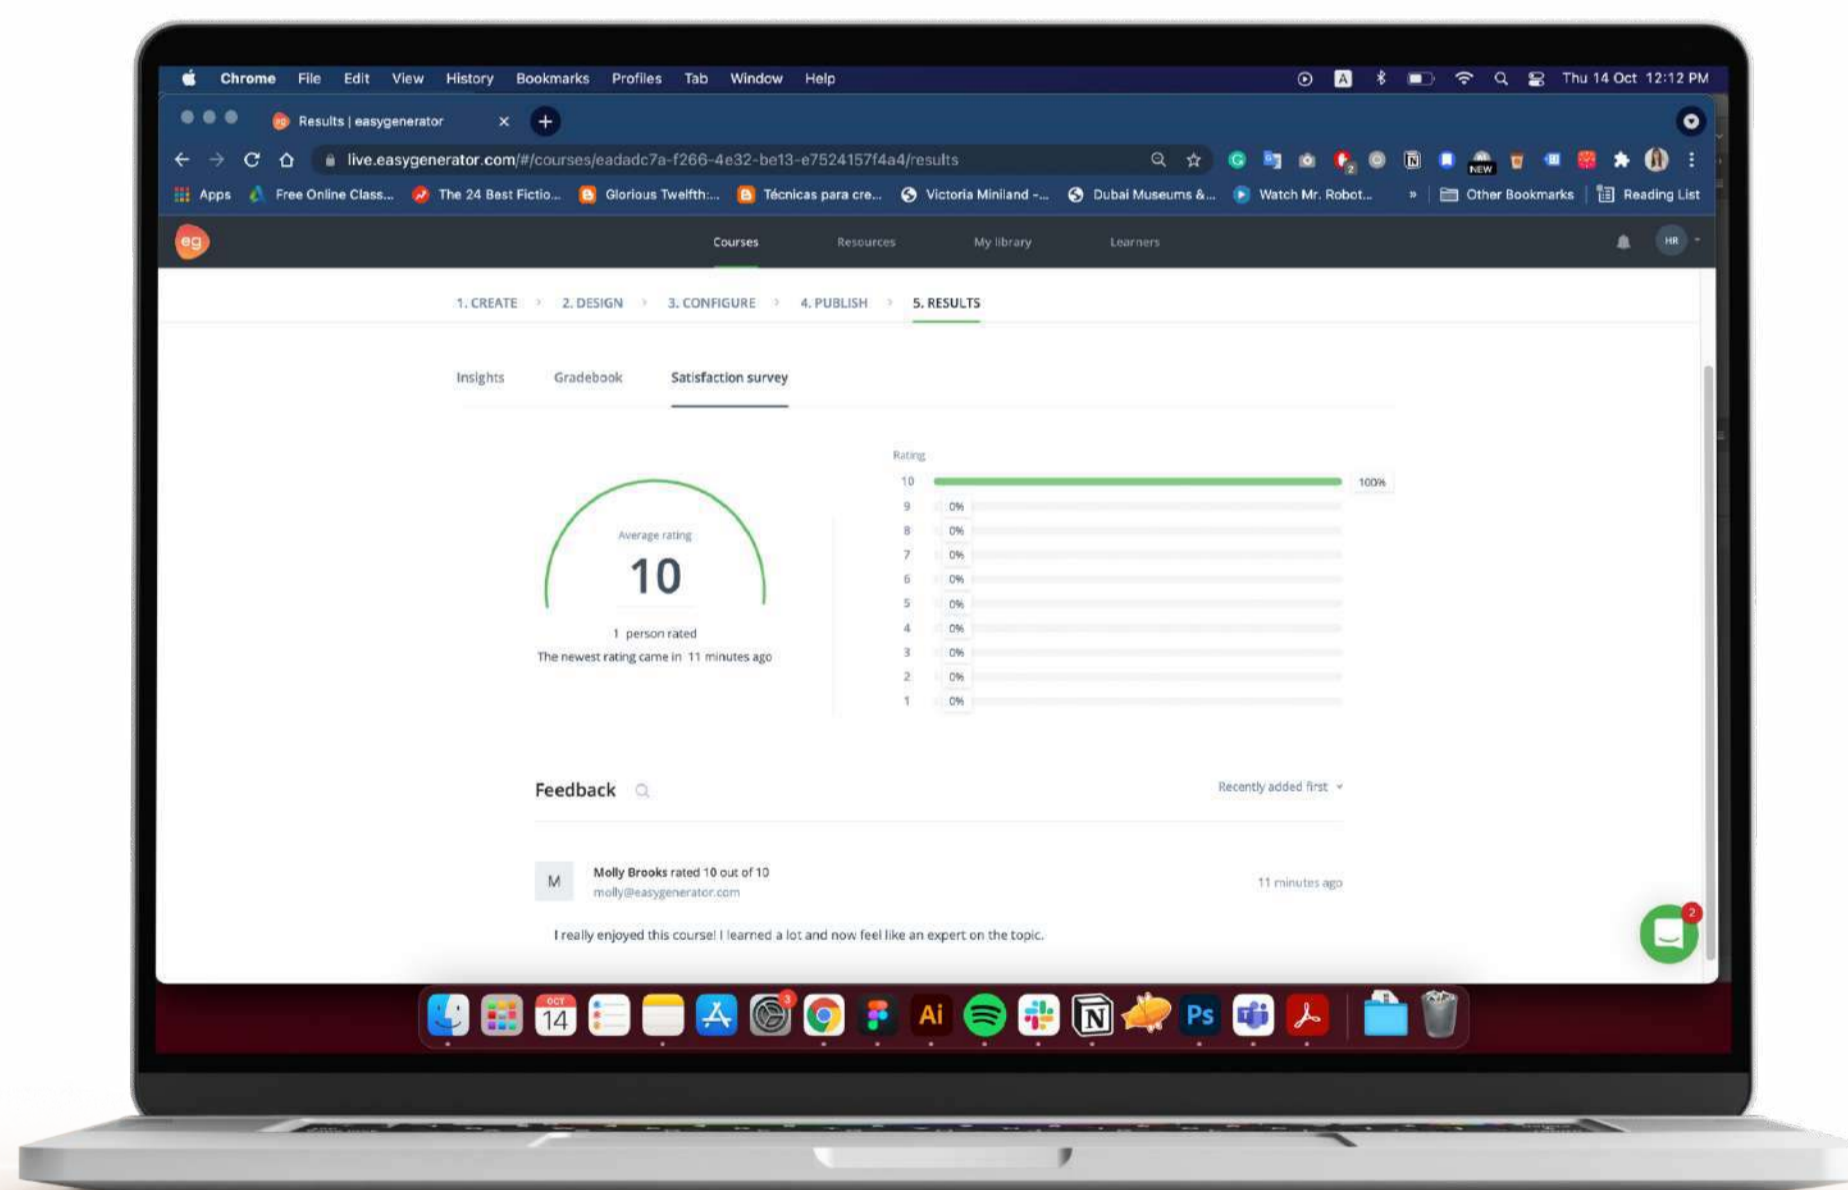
Chrome File Edit View History Bookmarks Profiles Tab Window Help

Thu 14 Oct 12:12 PM

Results | easygenerator

live.easygenerator.com/#/courses/eadadc7a-f266-4e32-be13-e7524157f4a4/results

Apps Free Online Class... The 24 Best Fictio... Glorious Twelfth:... Técnicas para cre... Victoria Miniland -... Dubai Museums &... Watch Mr. Robot... » Other Bookmarks Reading List

eg

Courses Resources My library Learners

HR

1. CREATE 2. DESIGN 3. CONFIGURE 4. PUBLISH 5. RESULTS

Insights Gradebook Satisfaction survey

Average rating
10
1 person rated
The newest rating came in 11 minutes ago

Rating

| | |
|---|---|
| 10 | 100% |
| 9 | 0% |
| 8 | 0% |
| 7 | 0% |
| 6 | 0% |
| 5 | 0% |
| 4 | 0% |
| 3 | 0% |
| 2 | 0% |
| 1 | 0% |

Feedback

Recently added first

M
Molly Brooks rated 10 out of 10
molly@easygenerator.com
11 minutes ago

I really enjoyed this course! I learned a lot and now feel like an expert on the topic.

2

14

Ai

Ps